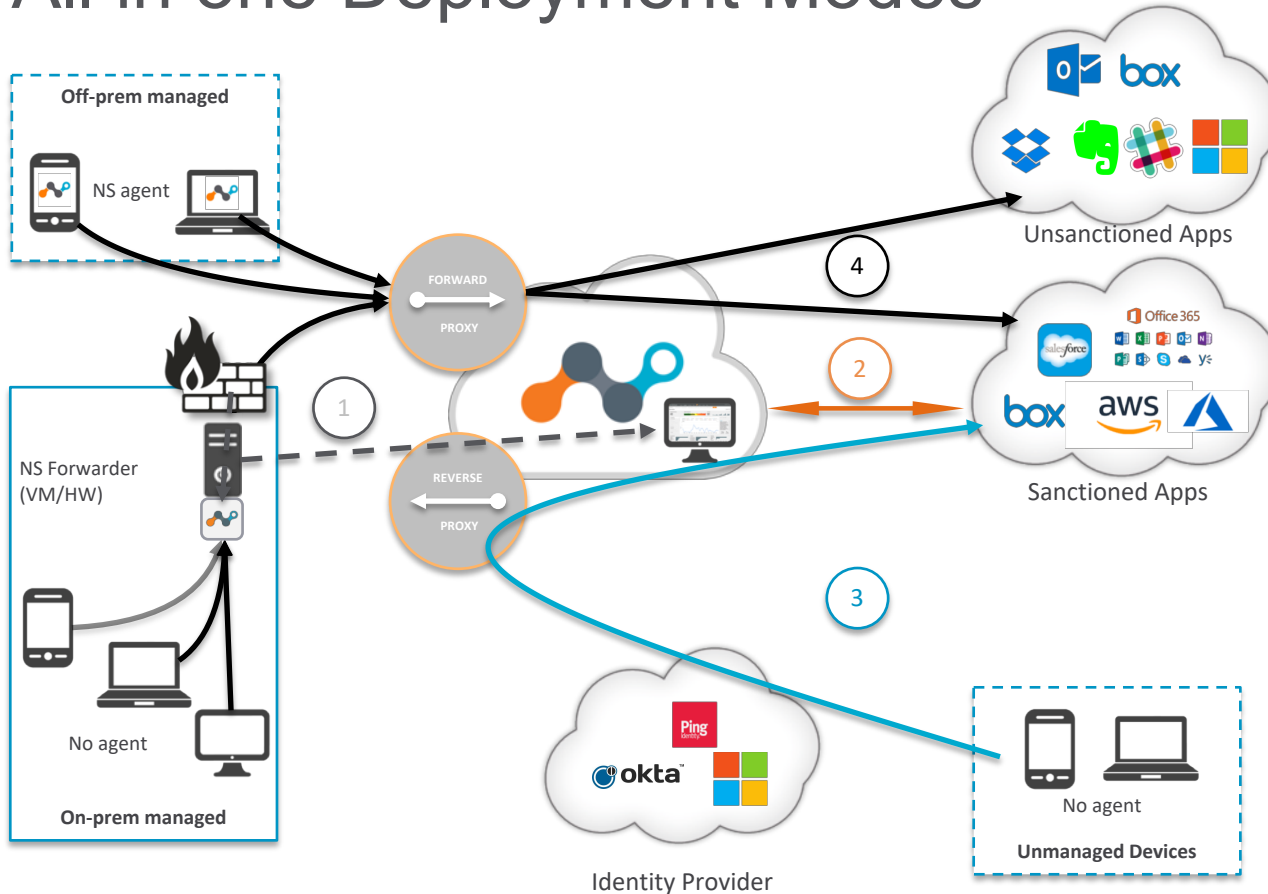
Off-prem managed

NS agent

FORWARD

PROXY

4

Unsanctioned Apps

Office 365

salesforce

box

aws

2

1

NS Forwarder (VM/HW)

REVERSE

PROXY

Sanctioned Apps

3

No agent

On-prem managed

Ping

okta

Identity Provider

No agent

Unmanaged Devices